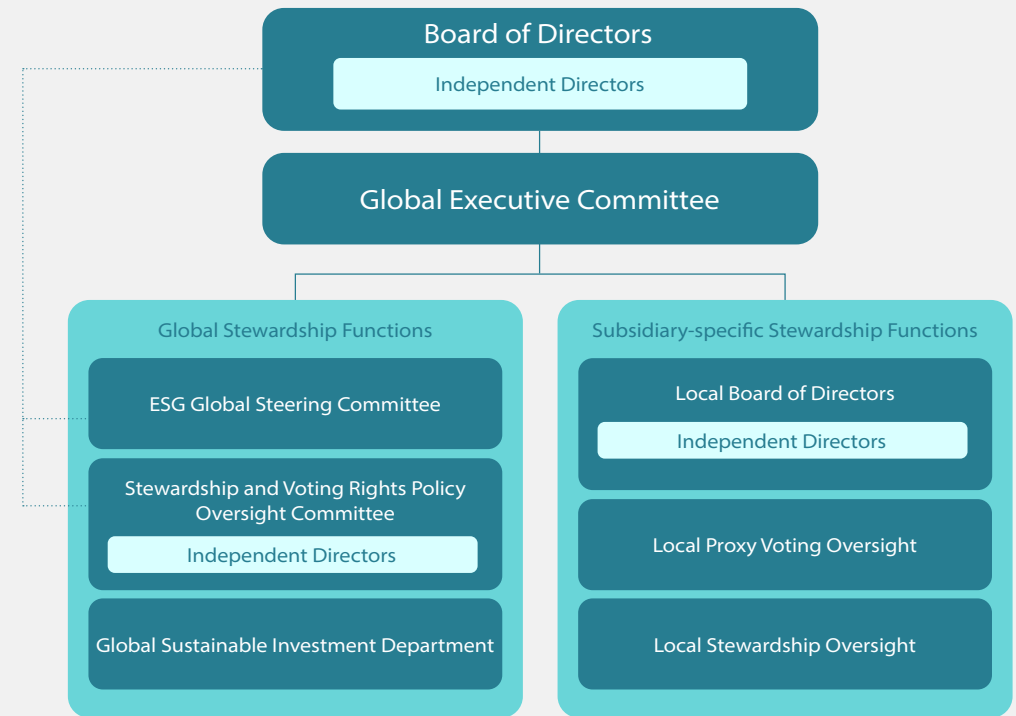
Board of Directors

Independent Directors

Global Executive Committee

Global Stewardship Functions

ESG Global Steering Committee

Stewardship and Voting Rights Policy Oversight Committee

Independent Directors

Global Sustainable Investment Department

Subsidiary-specific Stewardship Functions

Local Board of Directors

Independent Directors

Local Proxy Voting Oversight

Local Stewardship Oversight